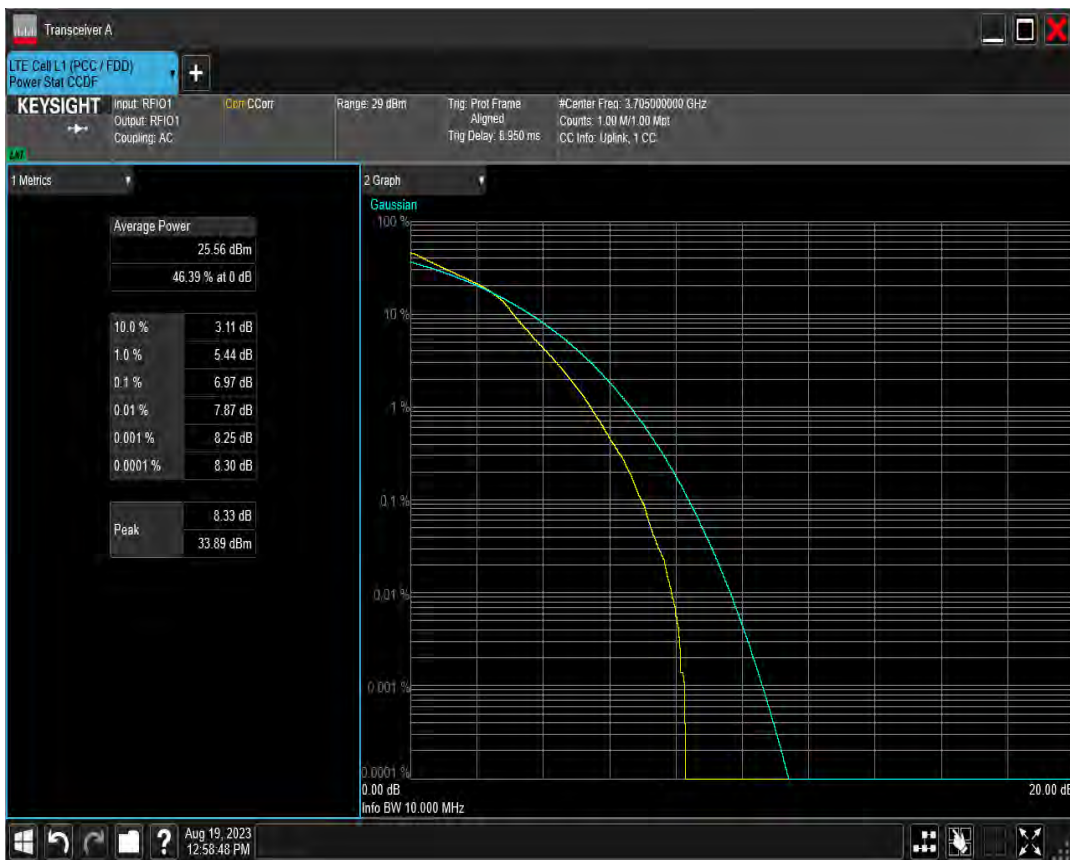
Transceiver A

LTE Cell L1 (PCC / FDD)
Power Stat CCDF

KEYSIGHT

Input: RFIO1
Output: RFIO1
Coupling: AC

Corr CCorr

Range: 29 dBm

Trig: Prot Frame Aligned
Trig Delay: 6.950 ms

#Center Freq: 3.705000000 GHz
Counts: 1.00 M/1.00 Mpt
CC Info: Uplink, 1 CC

LXI

1 Metrics

| Average Power | |
|---|---|
| | 25.56 dBm |
| | 46.39 % at 0 dB |

| | |
|---|---|
| 10.0 % | 3.11 dB |
| 1.0 % | 5.44 dB |
| 0.1 % | 6.97 dB |
| 0.01 % | 7.87 dB |
| 0.001 % | 8.25 dB |
| 0.0001 % | 8.30 dB |

| | |
|---|---|
| Peak | 8.33 dB |
| | 33.89 dBm |

2 Graph

Gaussian

100 %

10 %

1 %

0.1 %

0.01 %

0.001 %

0.0001 %

0.00 dB

20.00 dB

Info BW 10.000 MHz

Aug 19, 2023
12:58:48 PM